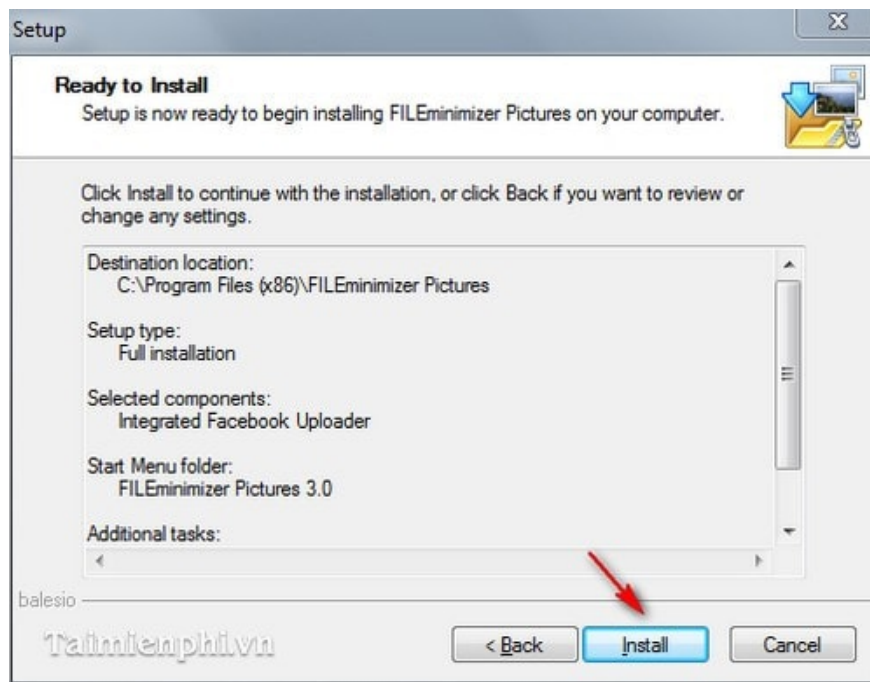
Setup

Ready to Install
Setup is now ready to begin installing FILEminimizer Pictures on your computer.

Click Install to continue with the installation, or click Back if you want to review or change any settings.

Destination location:
C:\Program Files (x86)\FILEminimizer Pictures

Setup type:
Full installation

Selected components:
Integrated Facebook Uploader

Start Menu folder:
FILEminimizer Pictures 3.0

Additional tasks:

balesio

Taimienphi.vn

< Back
Install
Cancel